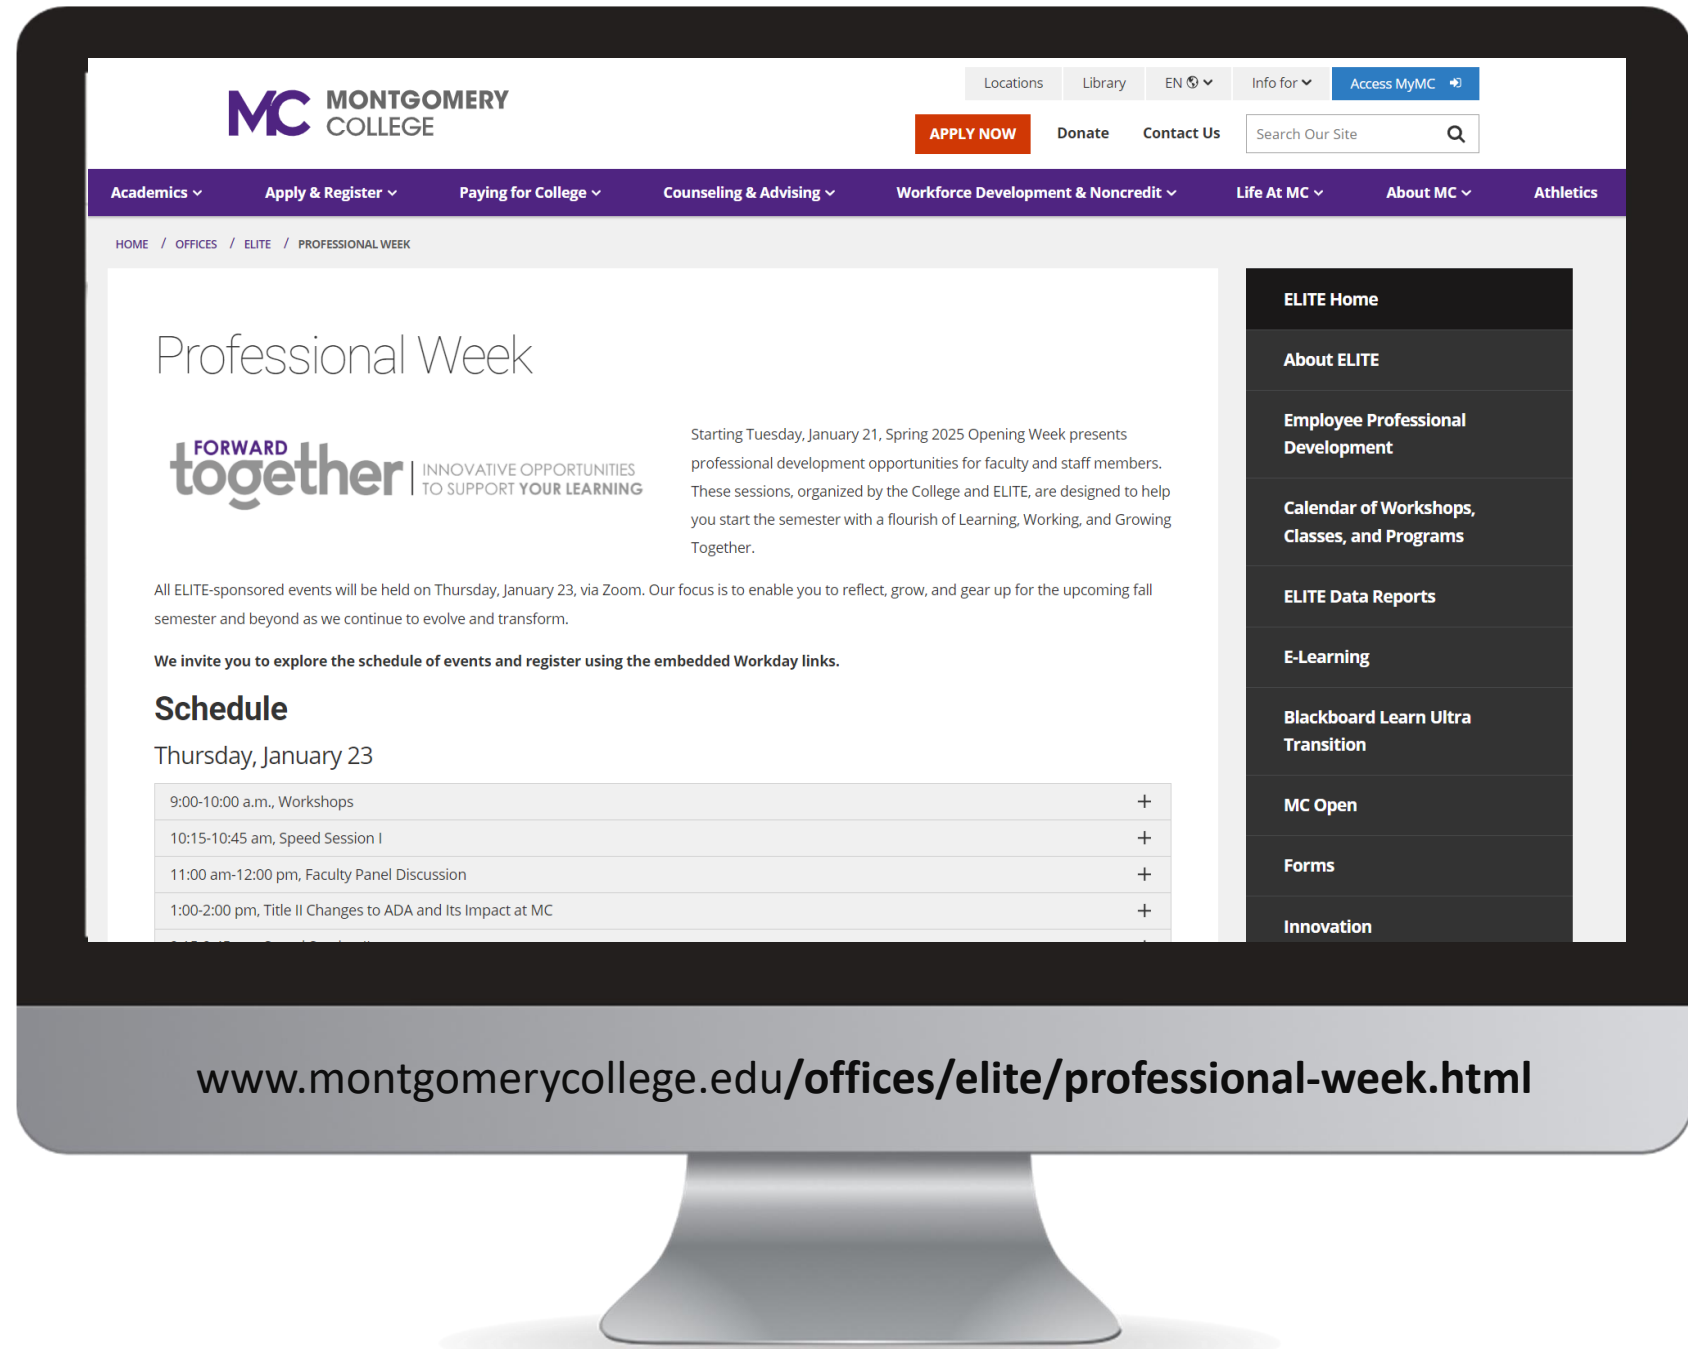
MC MONTGOMERY COLLEGE

Locations Library EN Info for Access MyMC

APPLY NOW Donate Contact Us Search Our Site

Academics Apply & Register Paying for College Counseling & Advising Workforce Development & Noncredit Life At MC About MC Athletics

HOME / OFFICES / ELITE / PROFESSIONAL WEEK

Professional Week

FORWARD together | INNOVATIVE OPPORTUNITIES TO SUPPORT YOUR LEARNING

Starting Tuesday, January 21, Spring 2025 Opening Week presents professional development opportunities for faculty and staff members. These sessions, organized by the College and ELITE, are designed to help you start the semester with a flourish of Learning, Working, and Growing Together.

All ELITE-sponsored events will be held on Thursday, January 23, via Zoom. Our focus is to enable you to reflect, grow, and gear up for the upcoming fall semester and beyond as we continue to evolve and transform.

We invite you to explore the schedule of events and register using the embedded Workday links.

Schedule

Thursday, January 23

9:00-10:00 a.m., Workshops +
10:15-10:45 am, Speed Session I +
11:00 am-12:00 pm, Faculty Panel Discussion +
1:00-2:00 pm, Title II Changes to ADA and Its Impact at MC +
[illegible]

ELITE Home
About ELITE
Employee Professional Development
Calendar of Workshops, Classes, and Programs
ELITE Data Reports
E-Learning
Blackboard Learn Ultra Transition
MC Open
Forms
Innovation

www.montgomerycollege.edu/offices/elite/professional-week.html